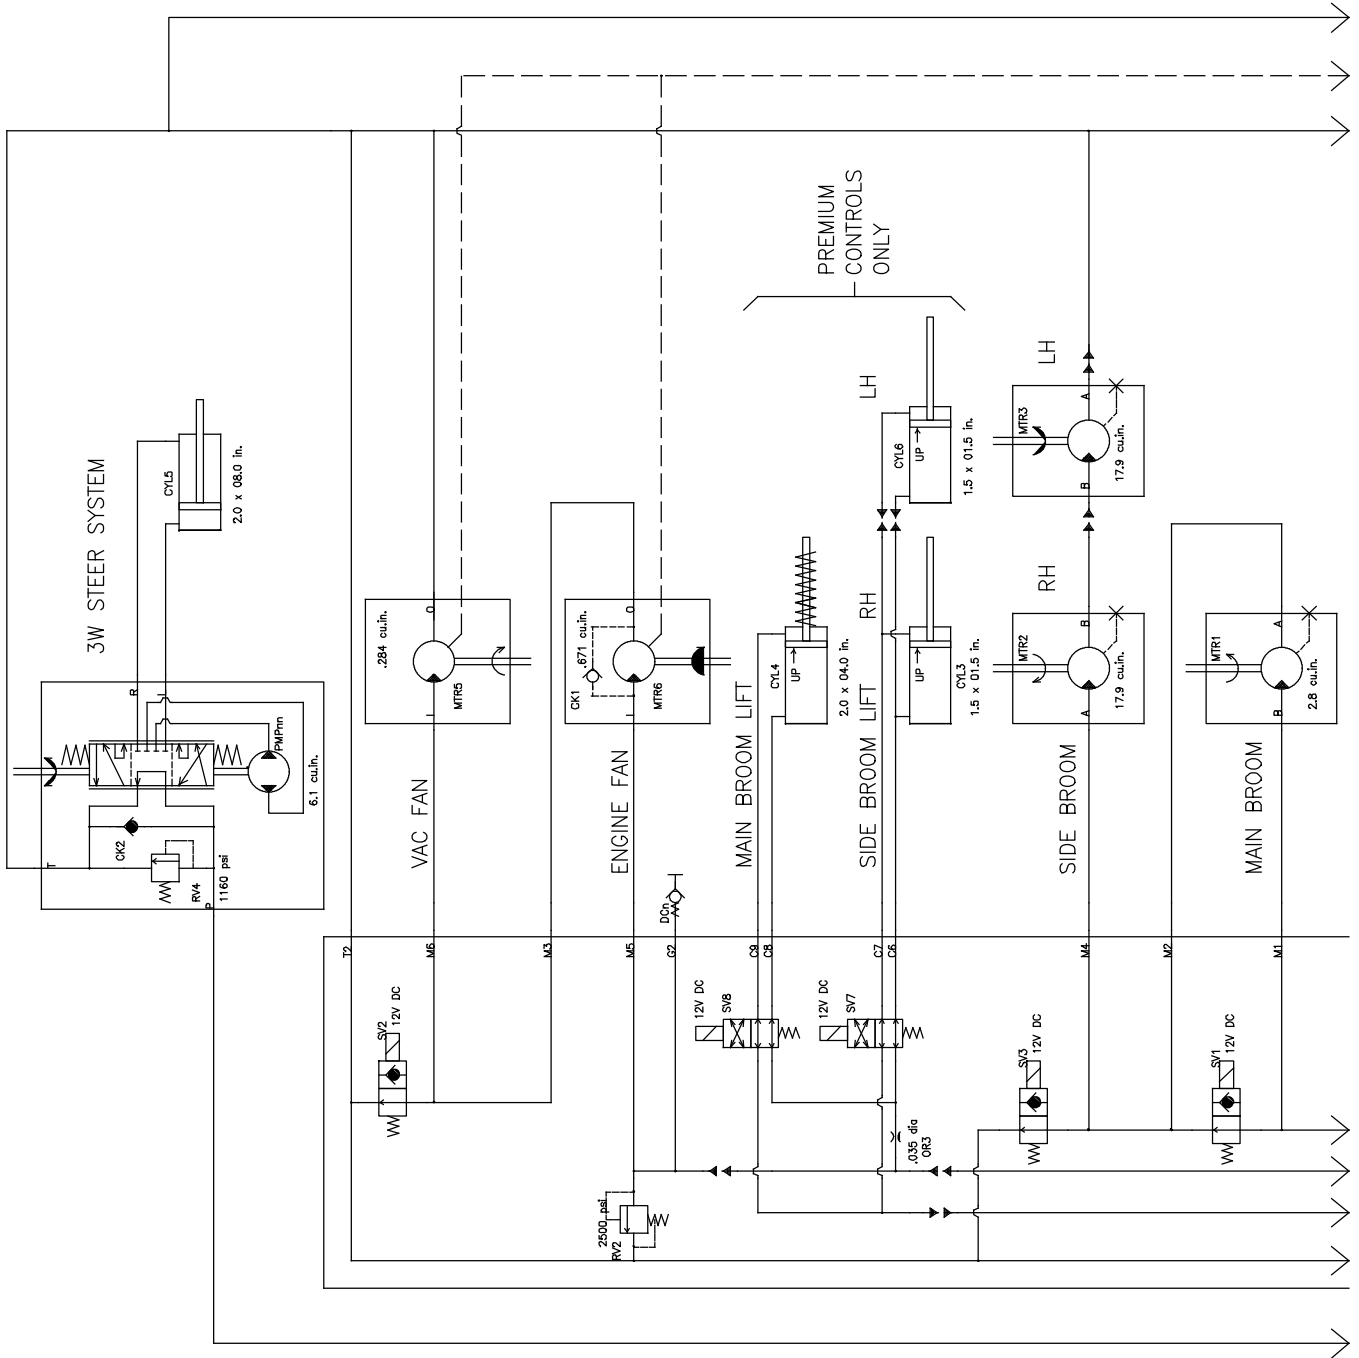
PREMIUM CONTROLS ONLY

3W STEER SYSTEM

CYL5
2.0 x 08.0 in.

R
T
P
PMPnn
6.1 cu.in.
CK2
RV4
1160 psi

.284 cu.in.
O
I
MTR5
VAC FAN

.671 cu.in.
CK1
O
I
MTR6
ENGINE FAN

CYL4
UP
2.0 x 04.0 in.
MAIN BROOM LIFT

LH
CYL6
UP
1.5 x 01.5 in.

RH
CYL3
UP
1.5 x 01.5 in.
SIDE BROOM LIFT

LH
MTR3
A
B
17.9 cu.in.

RH
MTR2
B
A
17.9 cu.in.
SIDE BROOM

MTR1
A
B
2.8 cu.in.
MAIN BROOM

DCn

T2
M6
M3
M5
G2
C9
C8
C7
C6
M4
M2
M1

SV2
12V DC

12V DC
SV8

12V DC
SV7

SV3
12V DC

SV1
12V DC

.035 dia
OR3

2500 psi
RV2